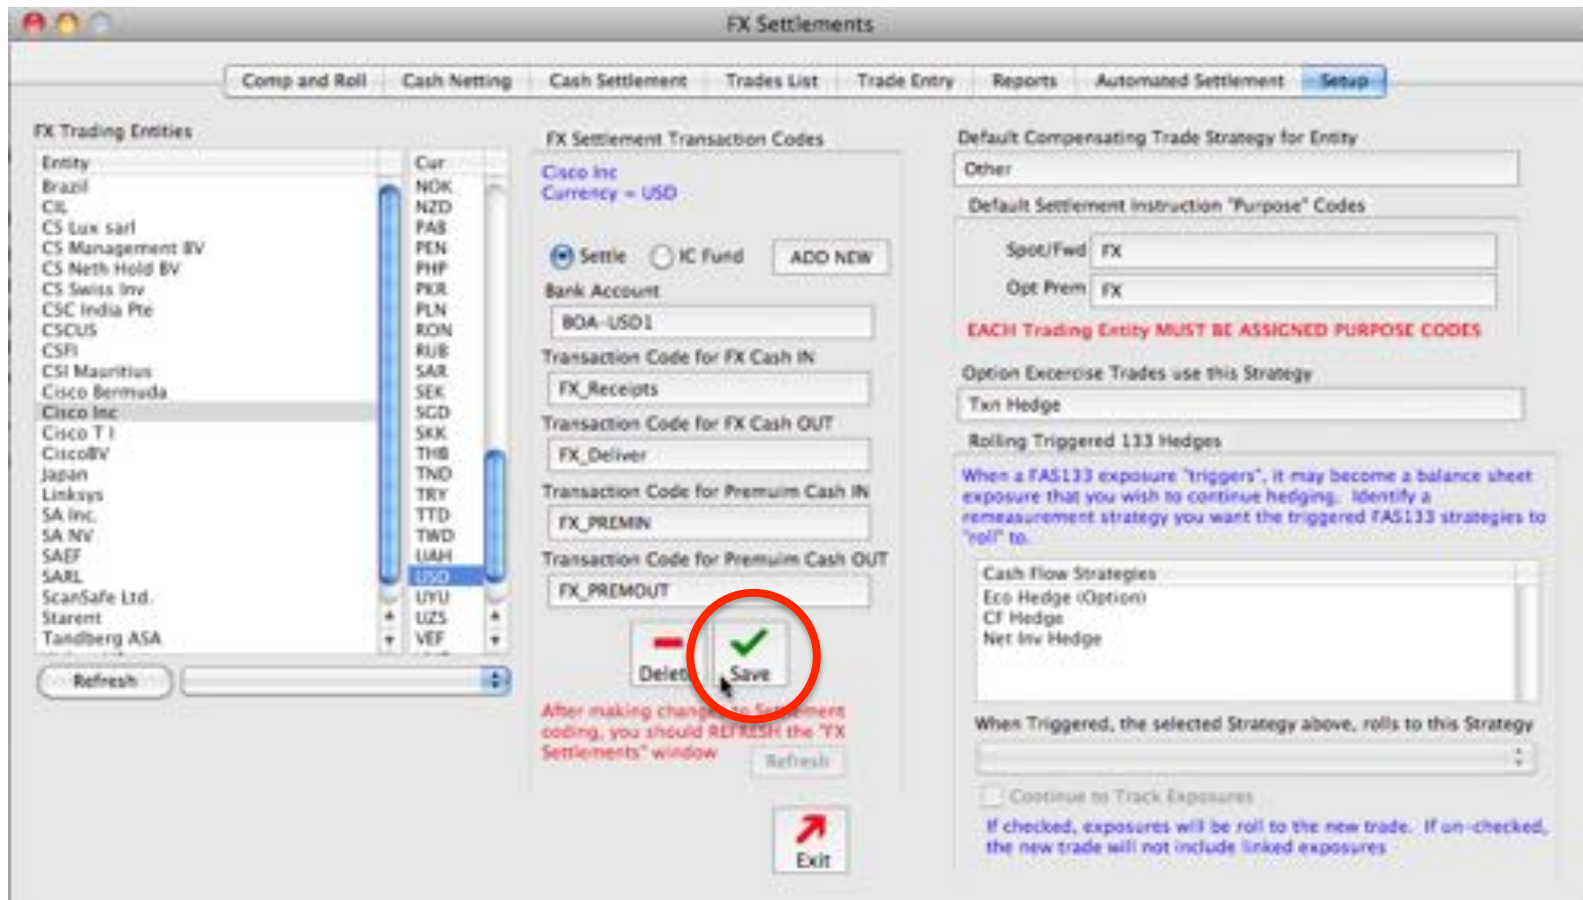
FX Settlements

Comp and Roll | Cash Netting | Cash Settlement | Trades List | Trade Entry | Reports | Automated Settlement | Setup

FX Trading Entities

| Entity |
|---|
| Brazil |
| CIL |
| CS Lux sarl |
| CS Management BV |
| CS Neth Hold BV |
| CS Swiss Inv |
| CSC India Pte |
| CSCUS |
| CSFI |
| CSI Mauritius |
| Cisco Bermuda |
| Cisco Inc |
| Cisco T I |
| CiscoBV |
| Japan |
| Linksys |
| SA Inc. |
| SA NV |
| SAEF |
| SARL |
| ScanSafe Ltd. |
| Starent |
| Tandberg ASA |

| Cur |
|---|
| NOK |
| NZD |
| PAB |
| PEN |
| PHP |
| PKR |
| PLN |
| RON |
| RUB |
| SAR |
| SEK |
| SGD |
| SKK |
| THB |
| TND |
| TRY |
| TTD |
| TWD |
| UAH |
| USD |
| UYU |
| UZS |
| VEF |

Refresh

FX Settlement Transaction Codes

Cisco Inc
Currency = USD

Settle IC Fund ADD NEW

Bank Account
BOA-USD1

Transaction Code for FX Cash IN
FX_Receipts

Transaction Code for FX Cash OUT
FX_Deliver

Transaction Code for Premuim Cash IN
FX_PREMIN

Transaction Code for Premuim Cash OUT
FX_PREMOUT

Delete Save

After making changes to Settlement coding, you should REFRESH the "FX Settlements" window

Refresh

Exit

Default Compensating Trade Strategy for Entity
Other

Default Settlement Instruction "Purpose" Codes

Spot/Fwd FX
Opt Prem FX

EACH Trading Entity MUST BE ASSIGNED PURPOSE CODES

Option Excercise Trades use this Strategy
Txn Hedge

Rolling Triggered 133 Hedges

When a FAS133 exposure "triggers", it may become a balance sheet exposure that you wish to continue hedging. Identify a remeasurement strategy you want the triggered FAS133 strategies to "roll" to.

Cash Flow Strategies
Eco Hedge (Option)
CF Hedge
Net Inv Hedge

When Triggered, the selected Strategy above, rolls to this Strategy

Continue to Track Exposures

If checked, exposures will be roll to the new trade. If un-checked, the new trade will not include linked exposures